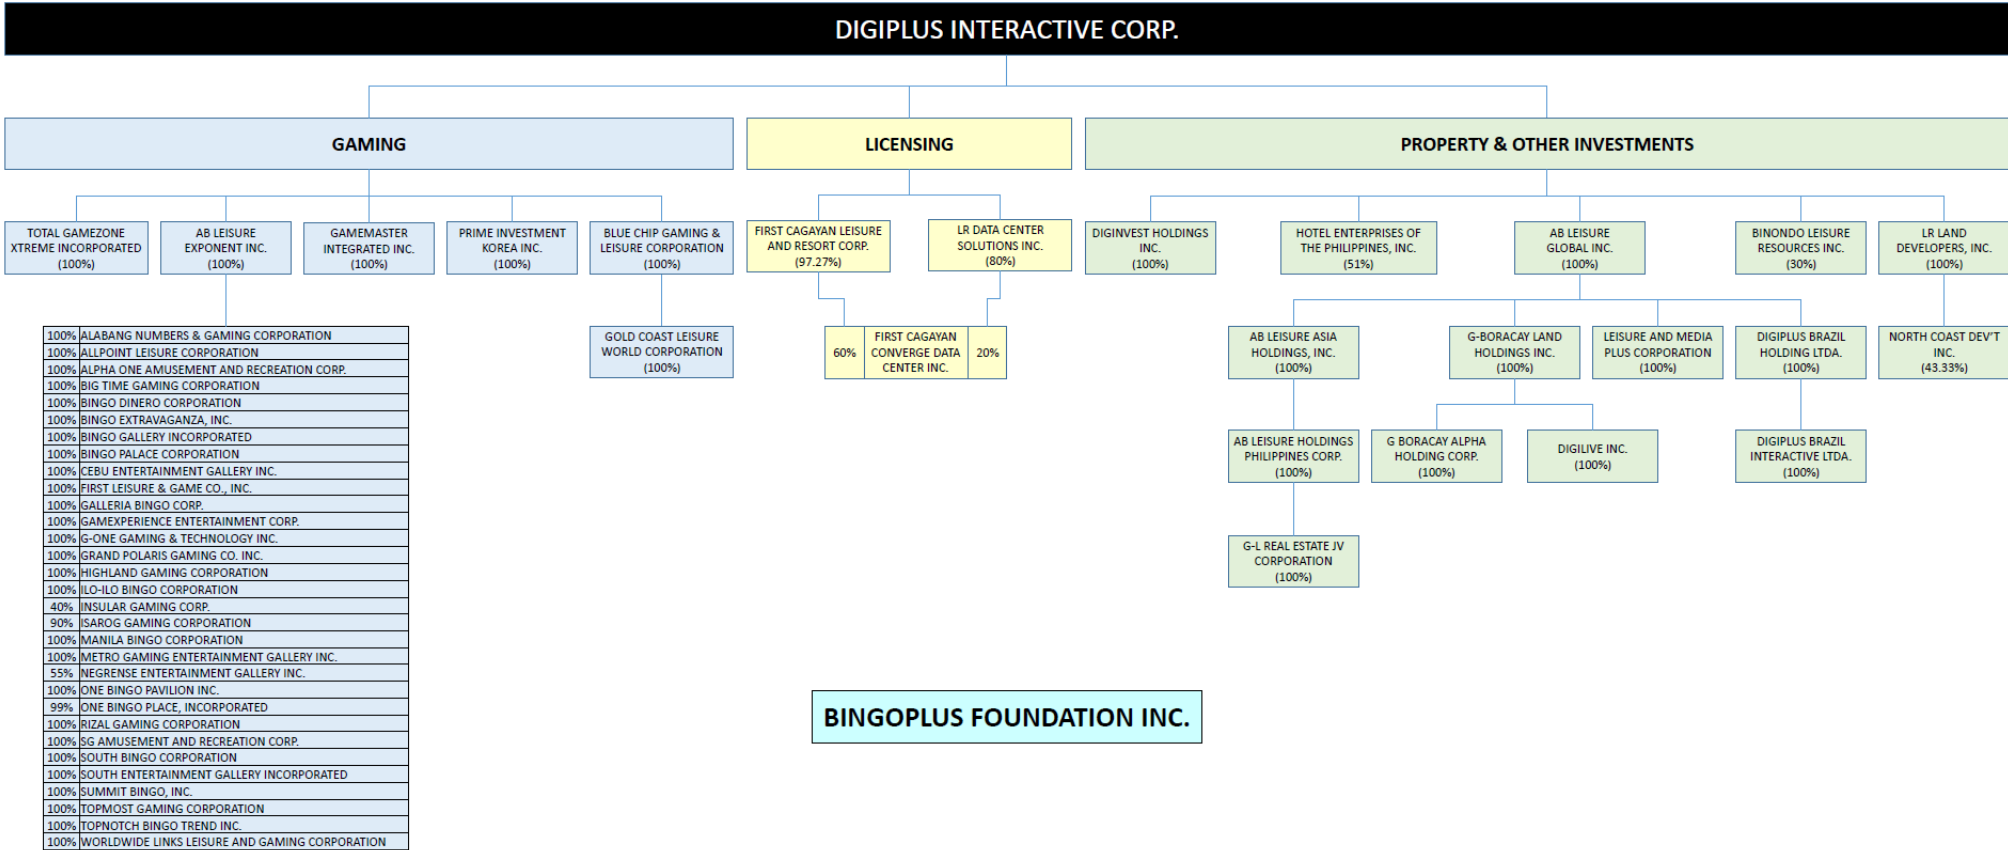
DIGIPLUS INTERACTIVE CORP.

GAMING

LICENSING

PROPERTY & OTHER INVESTMENTS

TOTAL GAMEZONE XTREME INCORPORATED (100%)

AB LEISURE EXPONENT INC. (100%)

GAMEMASTER INTEGRATED INC. (100%)

PRIME INVESTMENT KOREA INC. (100%)

BLUE CHIP GAMING & LEISURE CORPORATION (100%)

| 100% | ALABANG NUMBERS & GAMING CORPORATION |
|---|---|
| 100% | ALLPOINT LEISURE CORPORATION |
| 100% | ALPHA ONE AMUSEMENT AND RECREATION CORP. |
| 100% | BIG TIME GAMING CORPORATION |
| 100% | BINGO DINERO CORPORATION |
| 100% | BINGO EXTRAVAGANZA, INC. |
| 100% | BINGO GALLERY INCORPORATED |
| 100% | BINGO PALACE CORPORATION |
| 100% | CEBU ENTERTAINMENT GALLERY INC. |
| 100% | FIRST LEISURE & GAME CO., INC. |
| 100% | GALLERIA BINGO CORP. |
| 100% | GAMEXPERIENCE ENTERTAINMENT CORP. |
| 100% | G-ONE GAMING & TECHNOLOGY INC. |
| 100% | GRAND POLARIS GAMING CO. INC. |
| 100% | HIGHLAND GAMING CORPORATION |
| 100% | ILO-ILO BINGO CORPORATION |
| 40% | INSULAR GAMING CORP. |
| 90% | ISAROG GAMING CORPORATION |
| 100% | MANILA BINGO CORPORATION |
| 100% | METRO GAMING ENTERTAINMENT GALLERY INC. |
| 55% | NEGRENSE ENTERTAINMENT GALLERY INC. |
| 100% | ONE BINGO PAVILION INC. |
| 99% | ONE BINGO PLACE, INCORPORATED |
| 100% | RIZAL GAMING CORPORATION |
| 100% | SG AMUSEMENT AND RECREATION CORP. |
| 100% | SOUTH BINGO CORPORATION |
| 100% | SOUTH ENTERTAINMENT GALLERY INCORPORATED |
| 100% | SUMMIT BINGO, INC. |
| 100% | TOPMOST GAMING CORPORATION |
| 100% | TOPNOTCH BINGO TREND INC. |
| 100% | WORLDWIDE LINKS LEISURE AND GAMING CORPORATION |

GOLD COAST LEISURE WORLD CORPORATION (100%)

FIRST CAGAYAN LEISURE AND RESORT CORP. (97.27%)

LR DATA CENTER SOLUTIONS INC. (80%)

60% FIRST CAGAYAN CONVERGE DATA CENTER INC. 20%

DIGINVEST HOLDINGS INC. (100%)

HOTEL ENTERPRISES OF THE PHILIPPINES, INC. (51%)

AB LEISURE GLOBAL INC. (100%)

BINONDO LEISURE RESOURCES INC. (30%)

LR LAND DEVELOPERS, INC. (100%)

AB LEISURE ASIA HOLDINGS, INC. (100%)

G-BORACAY LAND HOLDINGS INC. (100%)

LEISURE AND MEDIA PLUS CORPORATION (100%)

DIGIPLUS BRAZIL HOLDING LTDA. (100%)

NORTH COAST DEV'T INC. (43.33%)

AB LEISURE HOLDINGS PHILIPPINES CORP. (100%)

G BORACAY ALPHA HOLDING CORP. (100%)

DIGILIVE INC. (100%)

DIGIPLUS BRAZIL INTERACTIVE LTDA. (100%)

G-L REAL ESTATE JV CORPORATION (100%)

BINGOPLUS FOUNDATION INC.